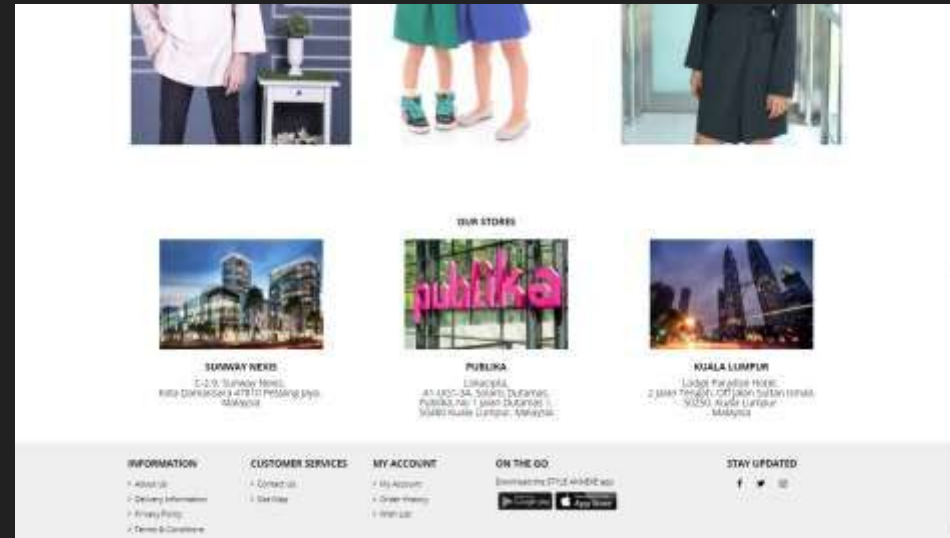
OUR STORES

publika

SUNWAY NEXIS

C-2-9, Sunway Nexis, Kota Damansara 47810 Petaling Jaya, Malaysia

PUBLIKA

Lokacipta, A1-UG1-3A, Solaris Dutamas, Publika, No. 1 Jalan Dutamas 1, 50480 Kuala Lumpur, Malaysia

KUALA LUMPUR

Lodge Paradise Hotel, 2 Jalan Tengah, Off Jalan Sultan Ismail, 50250, Kuala Lumpur, Malaysia

INFORMATION

About Us

Delivery Information

Privacy Policy

Terms & Conditions

CUSTOMER SERVICES

Contact Us

Site Map

MY ACCOUNT

My Account

Order History

Wish List

ON THE GO

Download the STYLE AKAMIE app

Google play

App Store

STAY UPDATED